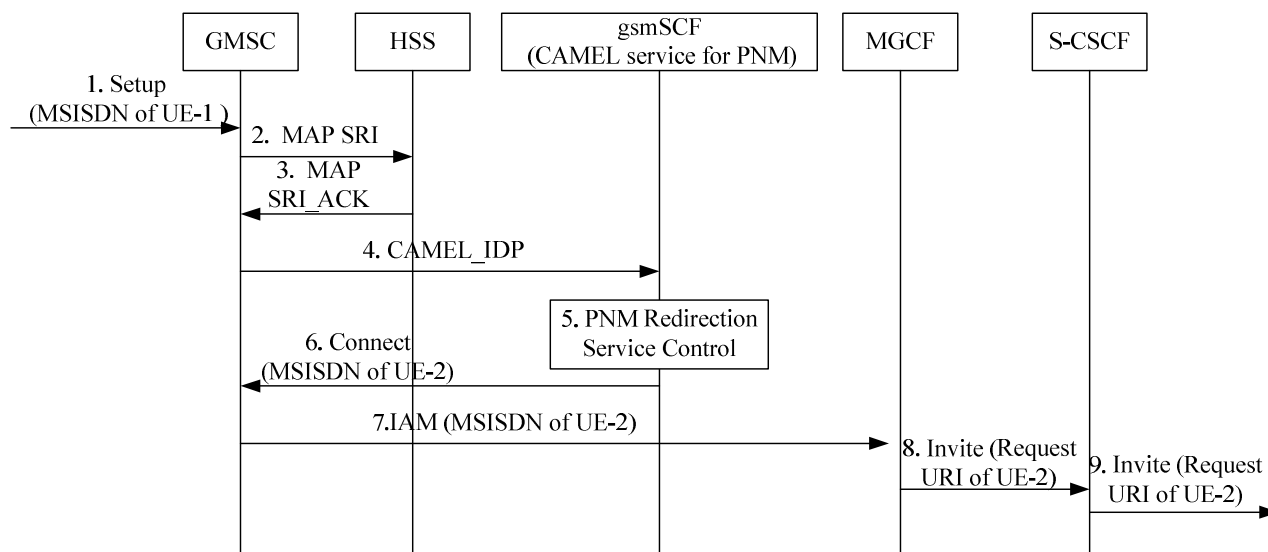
GMSC

HSS

gsmSCF (CAMEL service for PNM)

MGCF

S-CSCF

1. Setup (MSISDN of UE-1 )

2. MAP SRI

3. MAP SRI_ACK

4. CAMEL_IDP

5. PNM Redirection Service Control

6. Connect (MSISDN of UE-2)

7.IAM (MSISDN of UE-2)

8. Invite (Request URI of UE-2)

9. Invite (Request URI of UE-2)